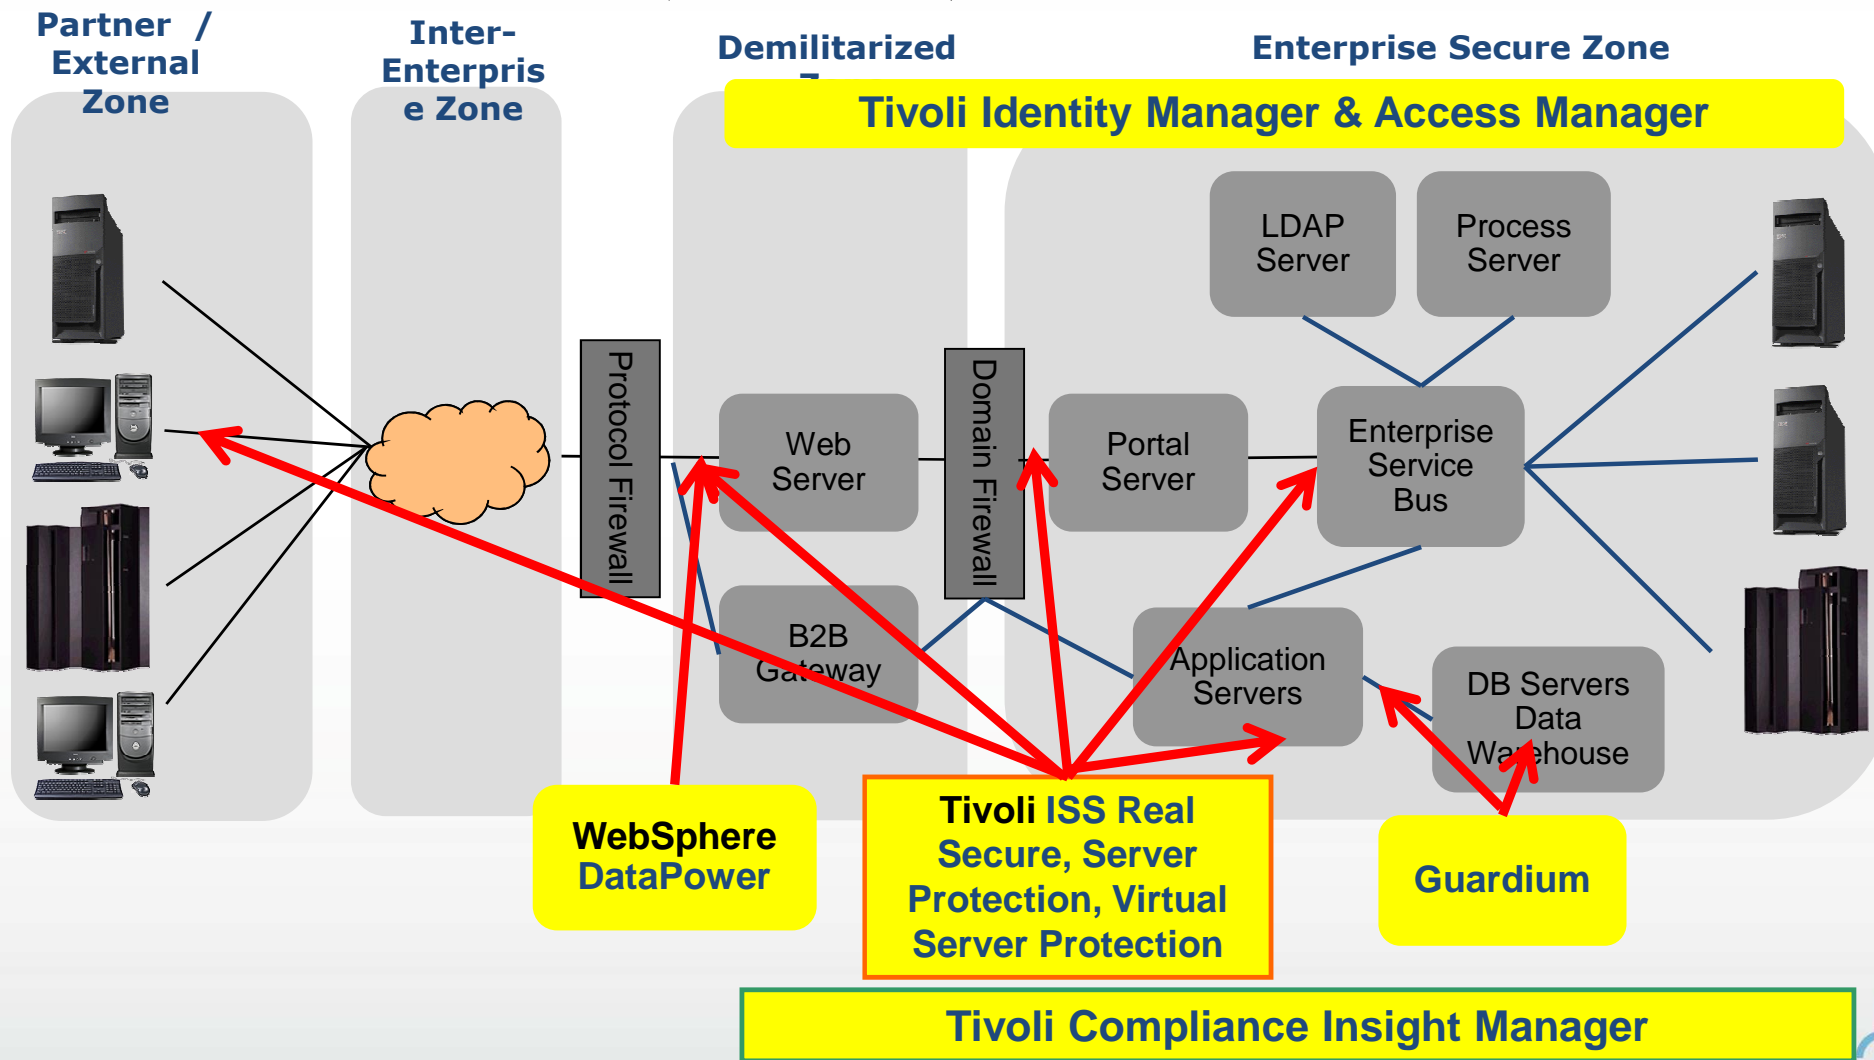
Partner / External Zone

Inter-Enterprise Zone

Demilitarized Z

Enterprise Secure Zone

Tivoli Identity Manager & Access Manager

LDAP Server

Process Server

Protocol Firewall

Web Server

Domain Firewall

Portal Server

Enterprise Service Bus

B2B Gateway

Application Servers

DB Servers Data Warehouse

WebSphere DataPower

Tivoli ISS Real Secure, Server Protection, Virtual Server Protection

Guardium

Tivoli Compliance Insight Manager